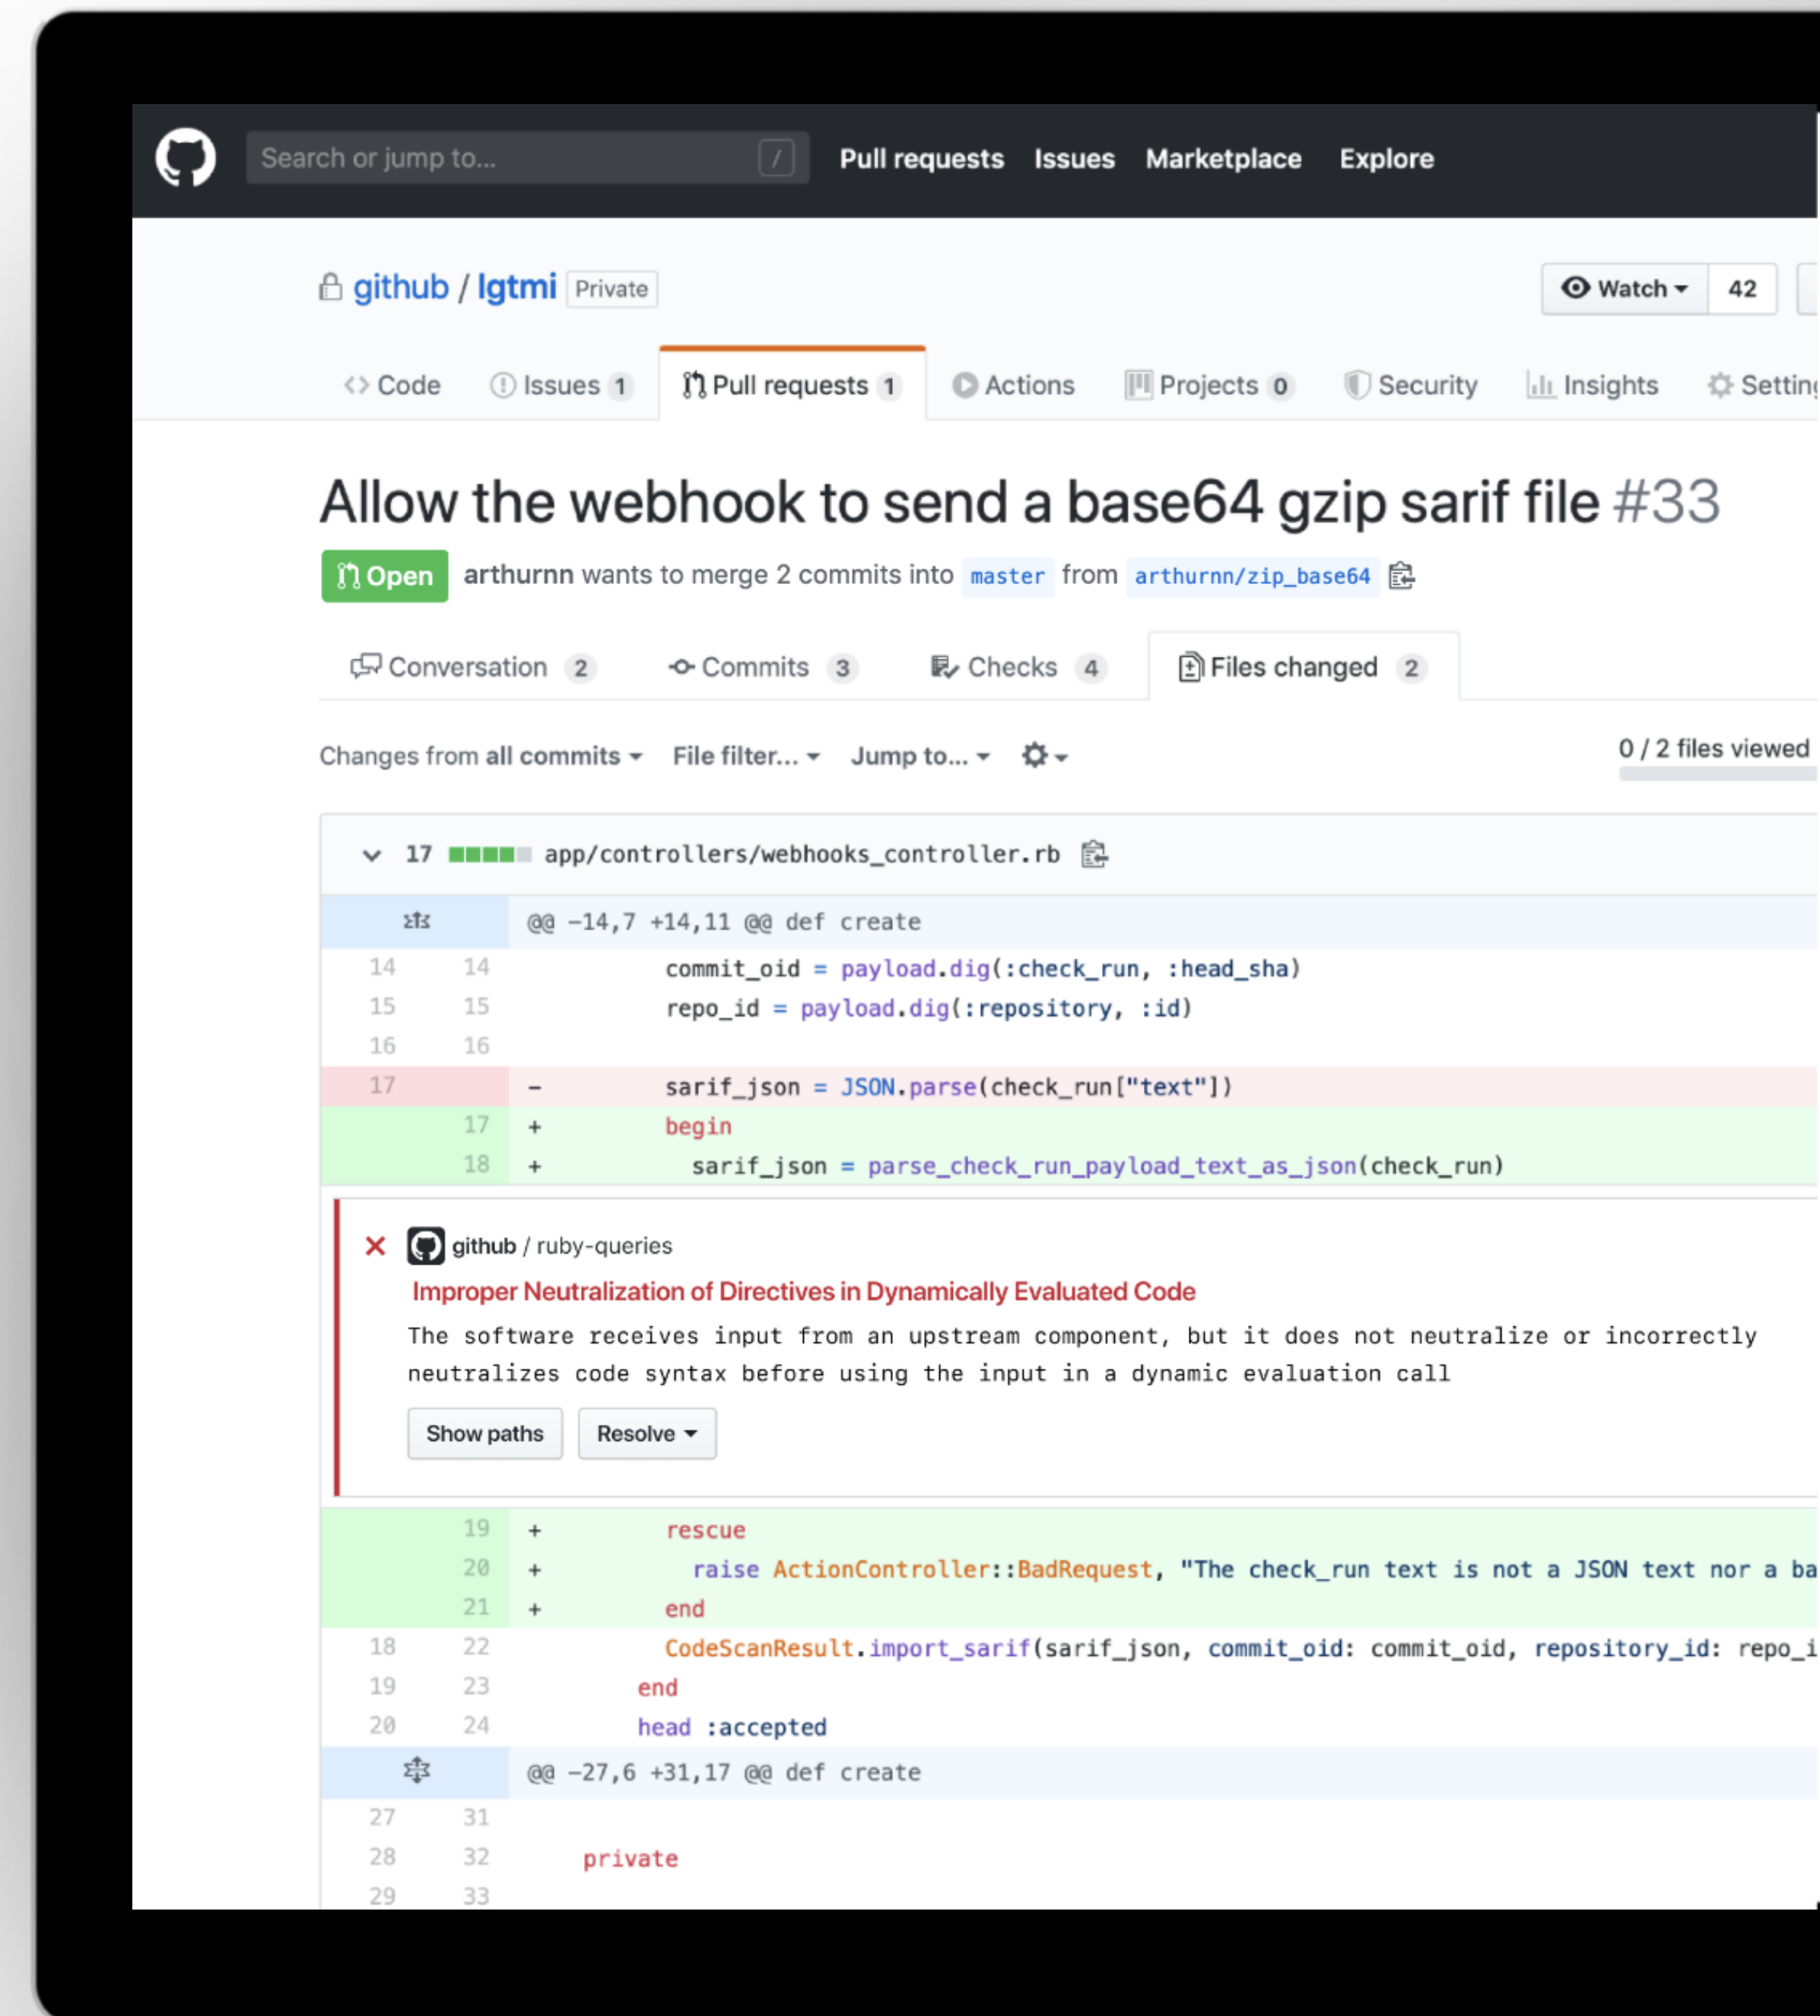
Search or jump to... /

Pull requests Issues Marketplace Explore

github / lgtmi Private

Watch 42

Code Issues 1 Pull requests 1 Actions Projects 0 Security Insights Settin

Allow the webhook to send a base64 gzip sarif file #33

Open arthurnn wants to merge 2 commits into master from arthurnn/zip_base64

Conversation 2 Commits 3 Checks 4 Files changed 2

Changes from all commits File filter... Jump to... 0 / 2 files viewed

17 app/controllers/webhooks_controller.rb

@@ -14,7 +14,11 @@ def create

| | | |
|---|---|---|
| 14 | 14 | commit_oid = payload.dig(:check_run, :head_sha) |
| 15 | 15 | repo_id = payload.dig(:repository, :id) |
| 16 | 16 | |
| 17 | | - sarif_json = JSON.parse(check_run["text"]) |
| | 17 | + begin |
| | 18 | + sarif_json = parse_check_run_payload_text_as_json(check_run) |

github / ruby-queries

Improper Neutralization of Directives in Dynamically Evaluated Code

The software receives input from an upstream component, but it does not neutralize or incorrectly neutralizes code syntax before using the input in a dynamic evaluation call

Show paths Resolve

| | | |
|---|---|---|
| | 19 | + rescue |
| | 20 | + raise ActionController::BadRequest, "The check_run text is not a JSON text nor a ba |
| | 21 | + end |
| 18 | 22 | CodeScanResult.import_sarif(sarif_json, commit_oid: commit_oid, repository_id: repo_i |
| 19 | 23 | end |
| 20 | 24 | head :accepted |

@@ -27,6 +31,17 @@ def create

| | | |
|---|---|---|
| 27 | 31 | |
| 28 | 32 | private |
| 29 | 33 | |